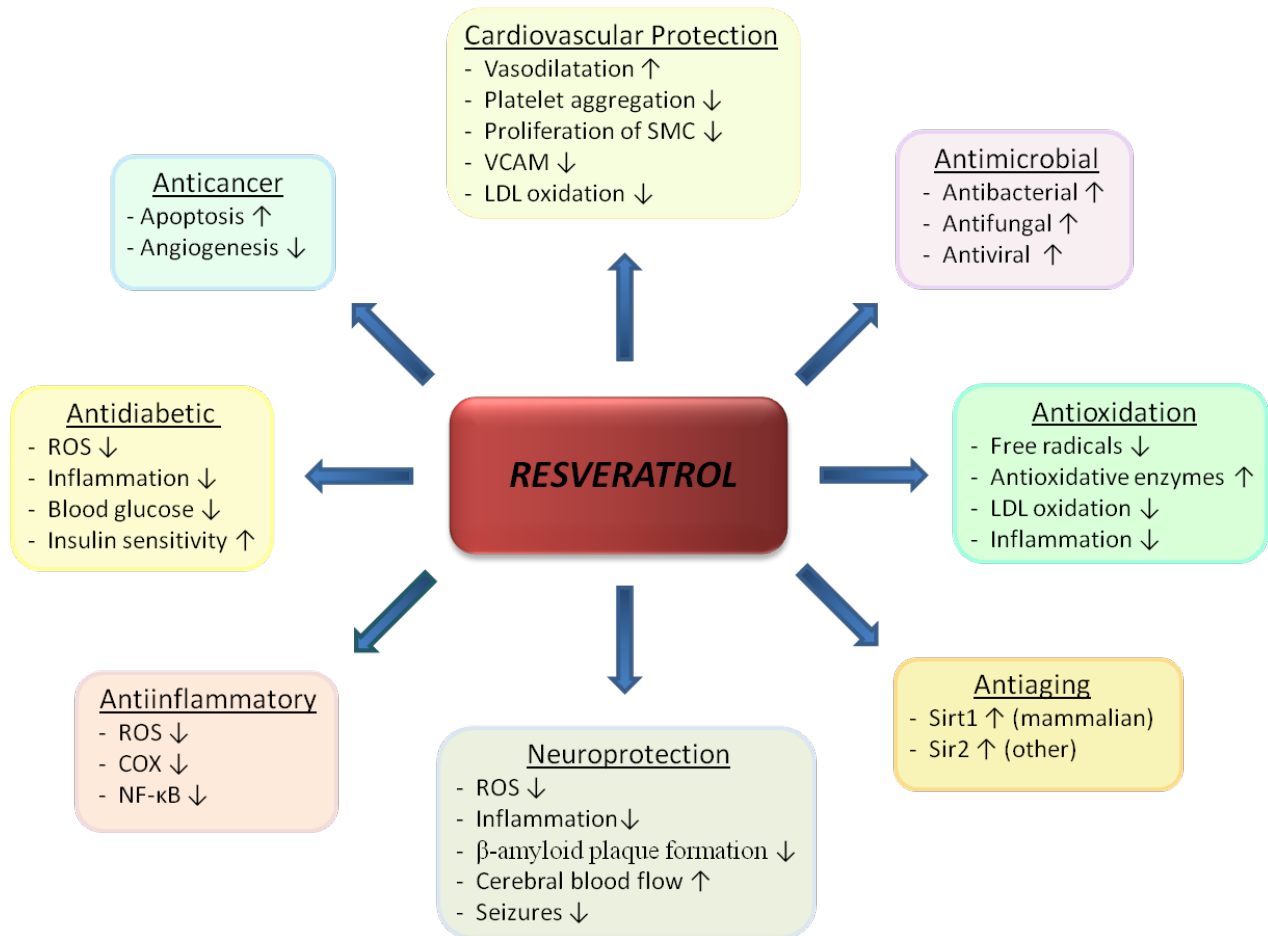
Cardiovascular Protection
- Vasodilatation ↑
- Platelet aggregation ↓
- Proliferation of SMC ↓
- VCAM ↓
- LDL oxidation ↓

Anticancer
- Apoptosis ↑
- Angiogenesis ↓

Antimicrobial
- Antibacterial ↑
- Antifungal ↑
- Antiviral ↑

Antidiabetic
- ROS ↓
- Inflammation ↓
- Blood glucose ↓
- Insulin sensitivity ↑

RESVERATROL

Antioxidation
- Free radicals ↓
- Antioxidative enzymes ↑
- LDL oxidation ↓
- Inflammation ↓

Antiinflammatory
- ROS ↓
- COX ↓
- NF-κB ↓

Neuroprotection
- ROS ↓
- Inflammation↓
- β-amyloid plaque formation ↓
- Cerebral blood flow ↑
- Seizures ↓

Antiaging
- Sirt1 ↑ (mammalian)
- Sir2 ↑ (other)